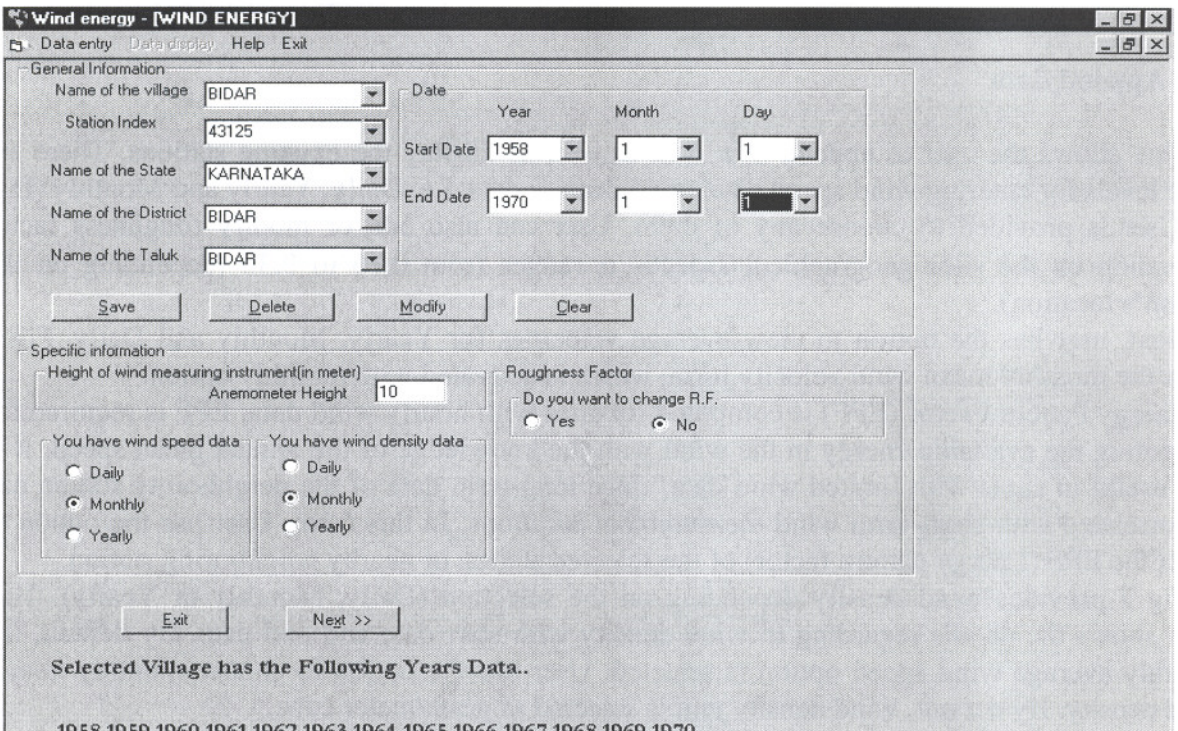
Wind energy - [WIND ENERGY]

Data entry Data display Help Exit

General Information

Name of the village BIDAR

Station Index 43125

Name of the State KARNATAKA

Name of the District BIDAR

Name of the Taluk BIDAR

Date

Year Month Day

Start Date 1958 1 1

End Date 1970 1 1

Save Delete Modify Clear

Specific information

Height of wind measuring instrument(in meter)

Anemometer Height 10

Roughness Factor

Do you want to change R.F.

Yes No

You have wind speed data

Daily

Monthly

Yearly

You have wind density data

Daily

Monthly

Yearly

Exit Next >>

Selected Village has the Following Years Data..

1958 1959 1960 1961 1962 1963 1964 1965 1966 1967 1968 1969 1970